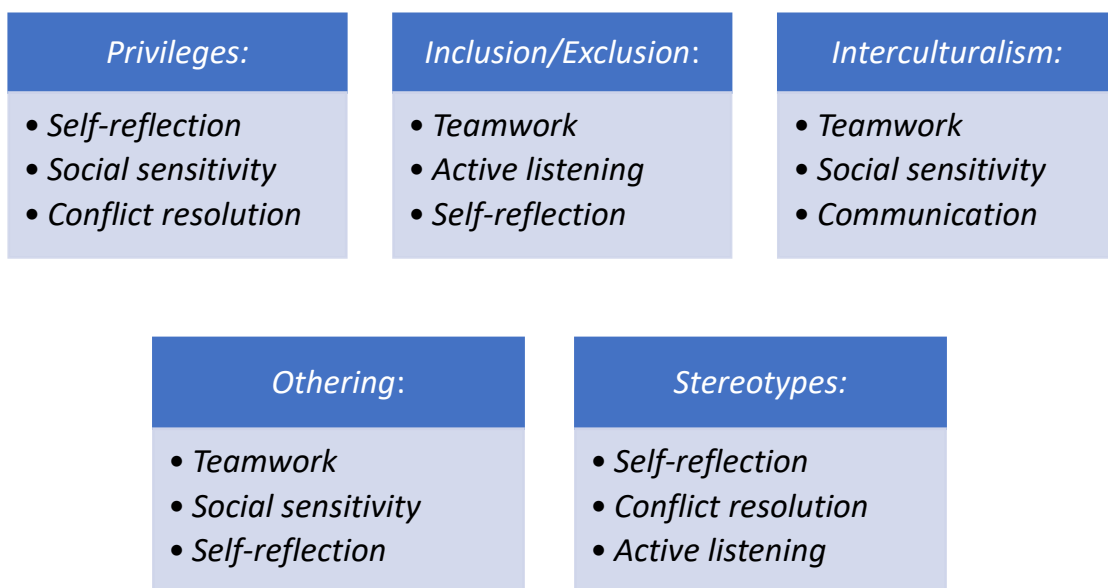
Privileges:
• Self-reflection
• Social sensitivity
• Conflict resolution

Inclusion/Exclusion:
• Teamwork
• Active listening
• Self-reflection

Interculturalism:
• Teamwork
• Social sensitivity
• Communication

Othering:
• Teamwork
• Social sensitivity
• Self-reflection

Stereotypes:
• Self-reflection
• Conflict resolution
• Active listening